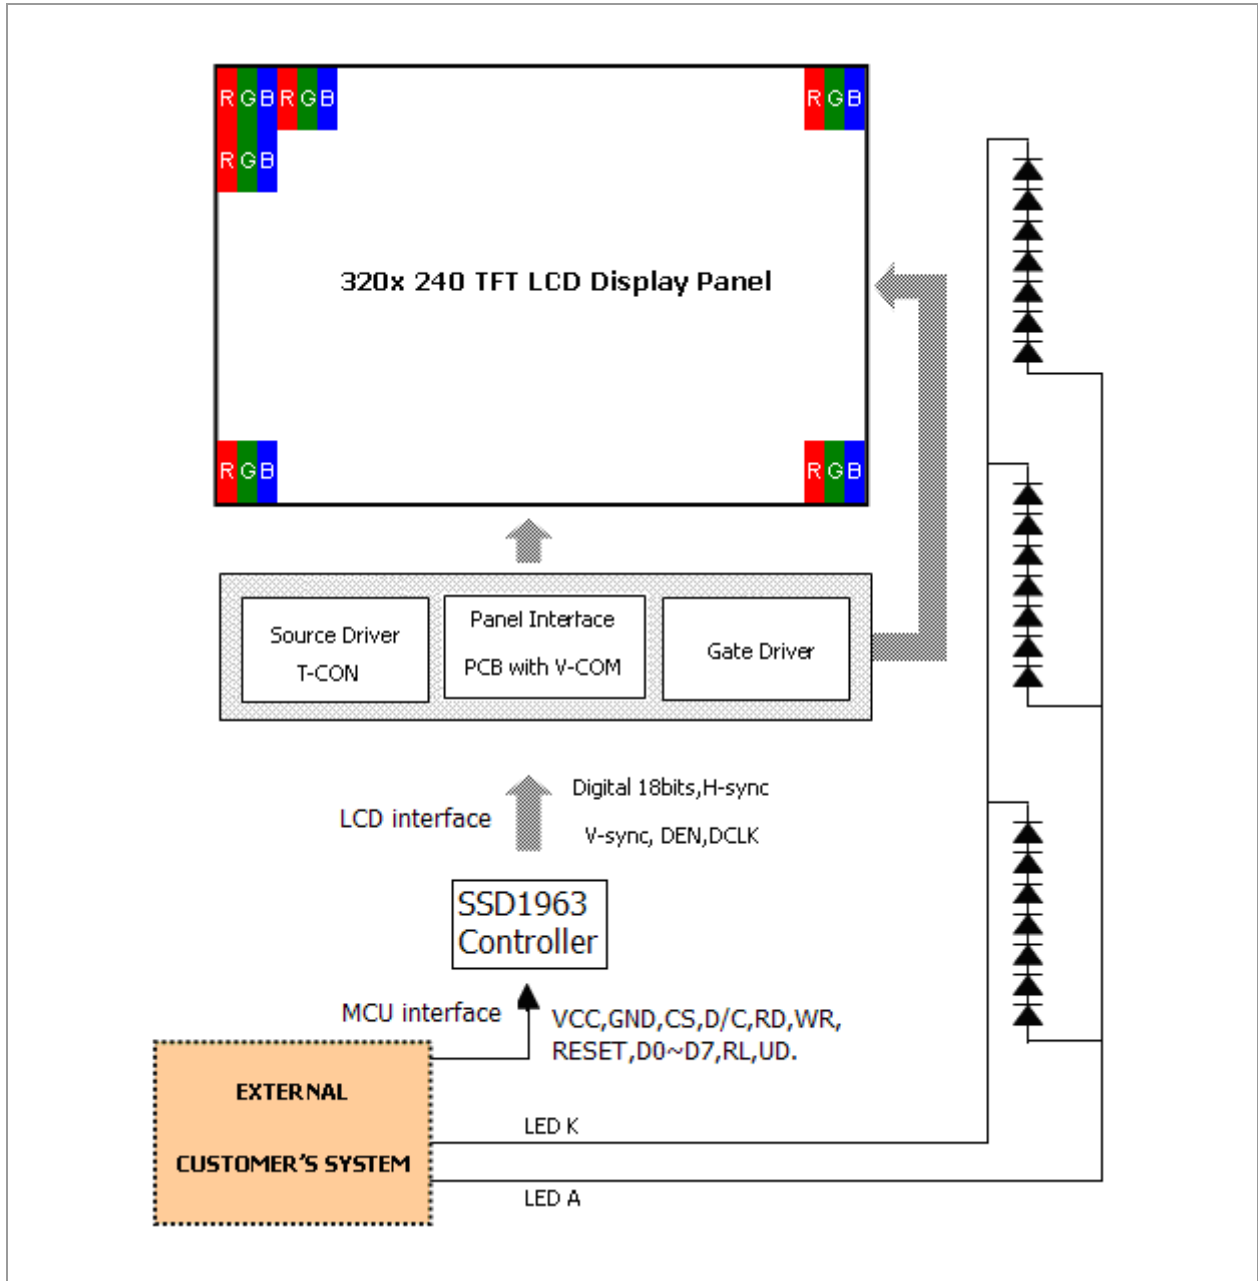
RGBRGB

RGB

RGB

320x 240 TFT LCD Display Panel

RGB

RGB

Source Driver

T-CON

Panel Interface

PCB with V-COM

Gate Driver

LCD interface

Digital 18bits,H-sync

V-sync, DEN,DCLK

SSD1963
Controller

MCU interface

VCC,GND,CS,D/C,RD,WR,
RESET,D0~D7,RL,UD.

EXTERNAL

CUSTOMER'S SYSTEM

LED K

LED A